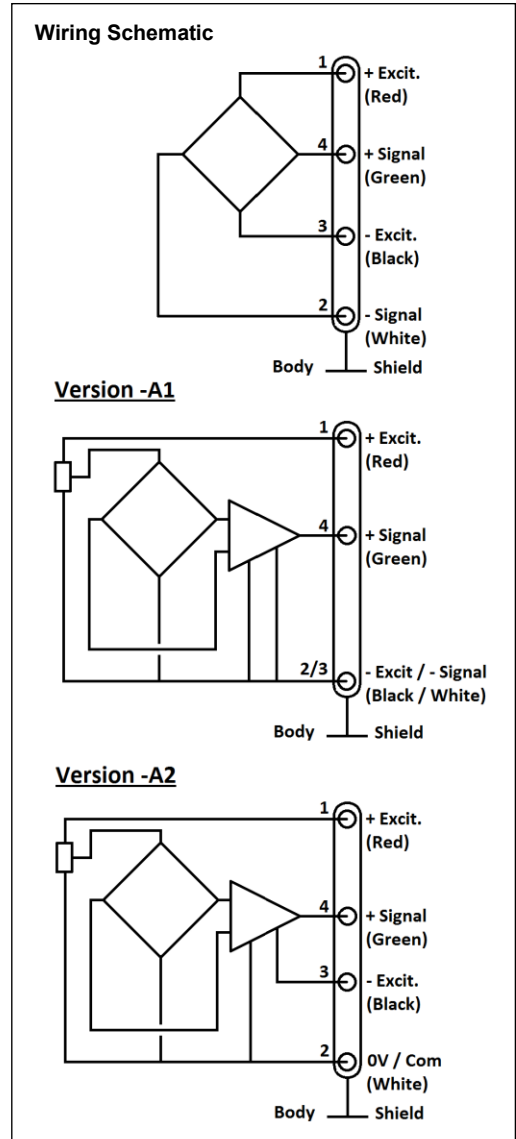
Wiring Schematic

1 + Excit. (Red)

4 + Signal (Green)

3 - Excit. (Black)

2 - Signal (White)

Body Shield

Version -A1

1 + Excit. (Red)

4 + Signal (Green)

2/3 - Excit / - Signal (Black / White)

Body Shield

Version -A2

1 + Excit. (Red)

4 + Signal (Green)

3 - Excit. (Black)

2 0V / Com (White)

Body Shield